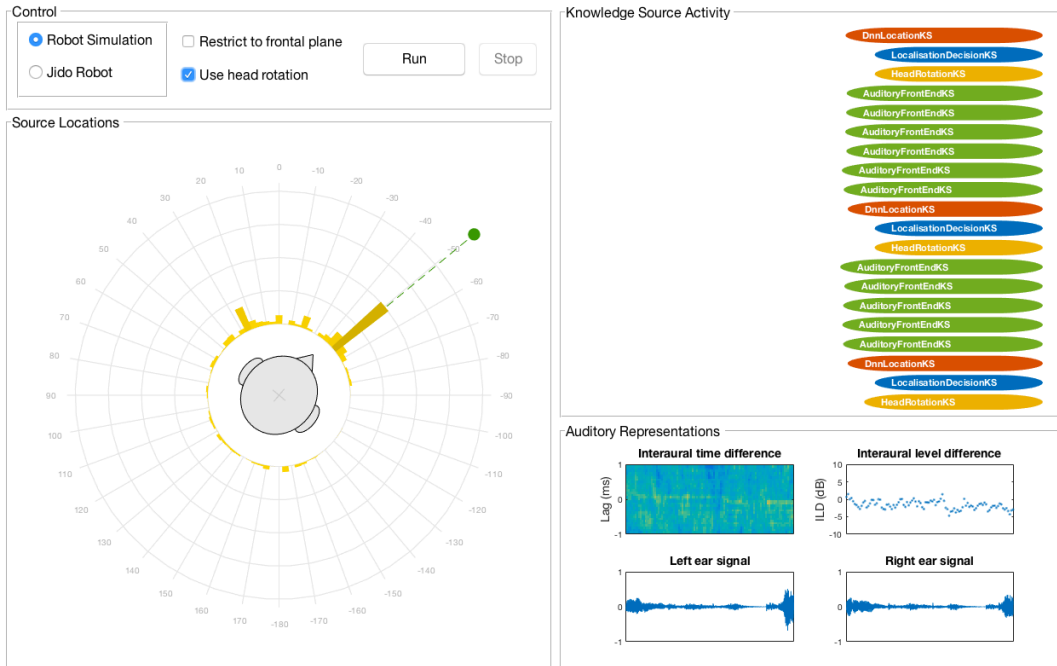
Control

Robot Simulation

Jido Robot

Restrict to frontal plane

Use head rotation

Run

Stop

Source Locations

0
-10
-20
-30
-40
-50
-60
-70
-80
-90
-100
-110
-120
-130
-140
-150
-160
-170
-180
170
160
150
140
130
120
110
100
90
80
70
60
50
40
30
20
10

Knowledge Source Activity

DnnLocationKS
LocalisationDecisionKS
HeadRotationKS
AuditoryFrontEndKS
AuditoryFrontEndKS
AuditoryFrontEndKS
AuditoryFrontEndKS
AuditoryFrontEndKS
AuditoryFrontEndKS
DnnLocationKS
LocalisationDecisionKS
HeadRotationKS
AuditoryFrontEndKS
AuditoryFrontEndKS
AuditoryFrontEndKS
AuditoryFrontEndKS
AuditoryFrontEndKS
DnnLocationKS
LocalisationDecisionKS
HeadRotationKS

Auditory Representations

Interaural time difference
Lag (ms)
1
0
-1

Interaural level difference
ILD (dB)
10
5
0
-5
-10

Left ear signal
1
0
-1

Right ear signal
1
0
-1